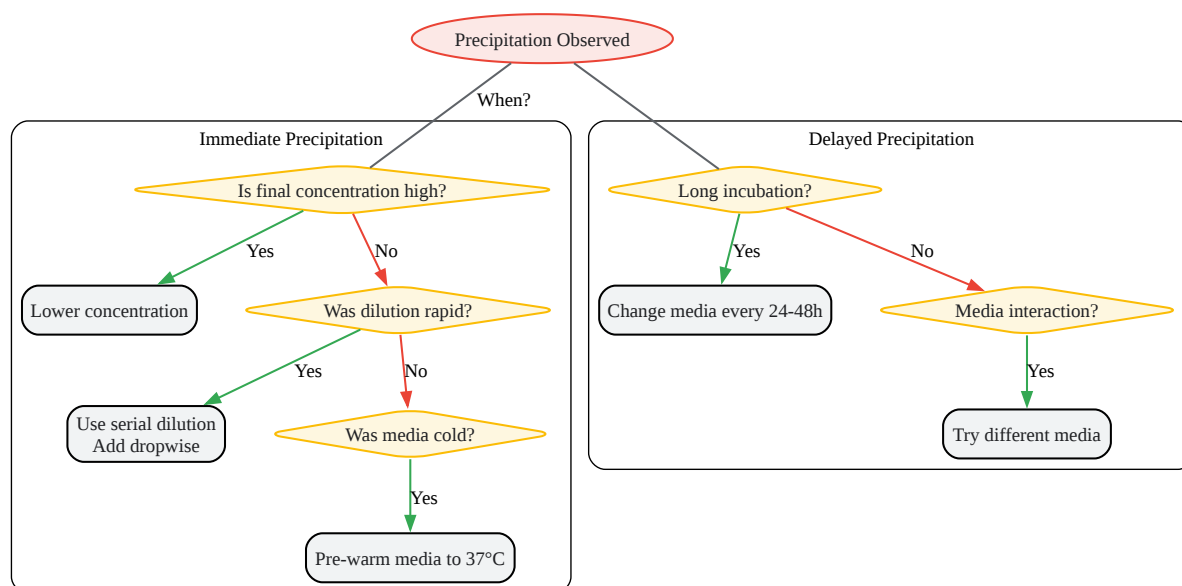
Precipitation Observed

When?

Immediate Precipitation

Is final concentration high?

Yes

Lower concentration

No

Was dilution rapid?

Yes

Use serial dilution
Add dropwise

No

Was media cold?

Yes

Pre-warm media to 37°C

Delayed Precipitation

Long incubation?

Yes

Change media every 24-48h

No

Media interaction?

Yes

Try different media